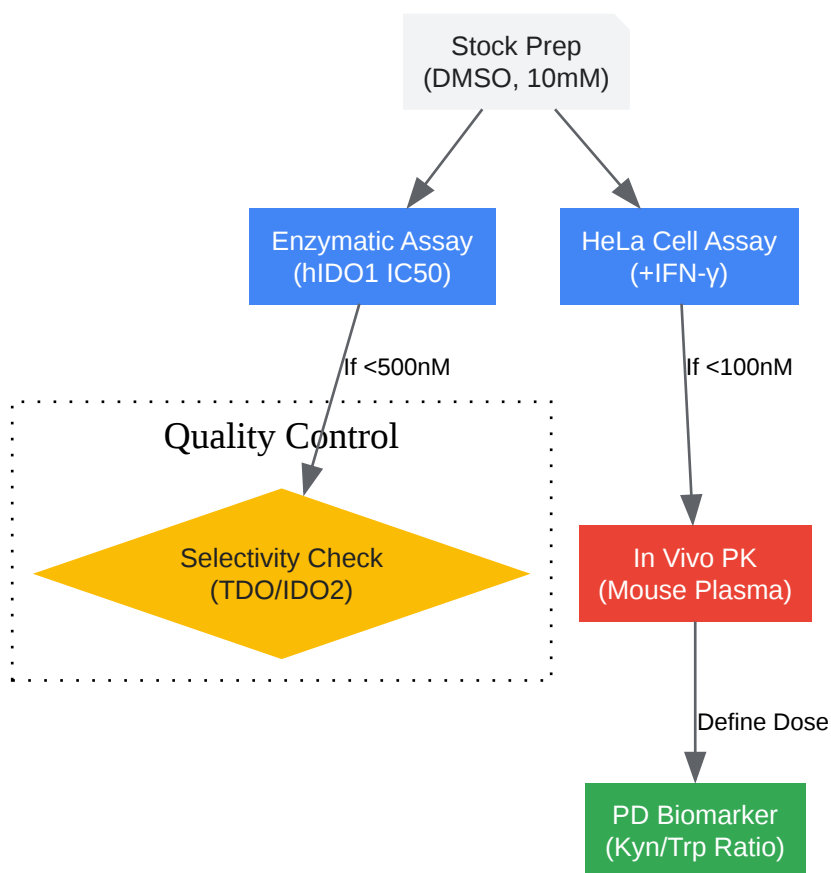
Stock Prep
(DMSO, 10mM)

Enzymatic Assay
(hIDO1 IC50)

HeLa Cell Assay
(+IFN-γ)

If <500nM

If <100nM

Quality Control

Selectivity Check
(TDO/IDO2)

In Vivo PK
(Mouse Plasma)

Define Dose

PD Biomarker
(Kyn/Trp Ratio)